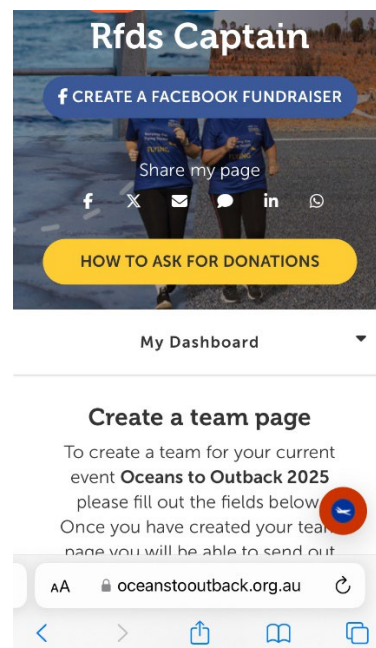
Rfds Captain

CREATE A FACEBOOK FUNDRAISER

Share my page

HOW TO ASK FOR DONATIONS

My Dashboard

Create a team page

To create a team for your current event **Oceans to Outback 2025** please fill out the fields below. Once you have created your team page you will be able to send out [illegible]

AA oceanstooutback.org.au